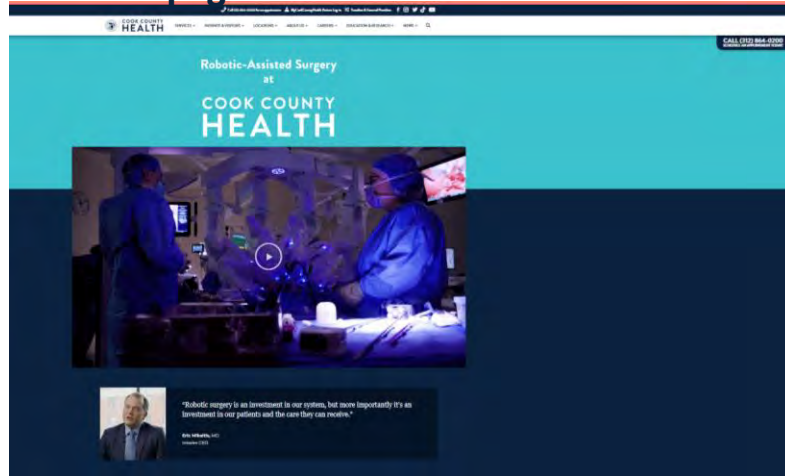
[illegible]

COOK COUNTY HEALTH

SERVICES · PATIENTS & VISITORS · LOCATIONS · ABOUT US · CAREERS · EDUCATION & RESEARCH · MORE ·

CALL (312) 864-0200

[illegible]

Robotic-Assisted Surgery at

COOK COUNTY HEALTH

"Robotic surgery is an investment in our system, but more importantly it's an investment in our patients and the care they can receive."

Eric Whaley, MD
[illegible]